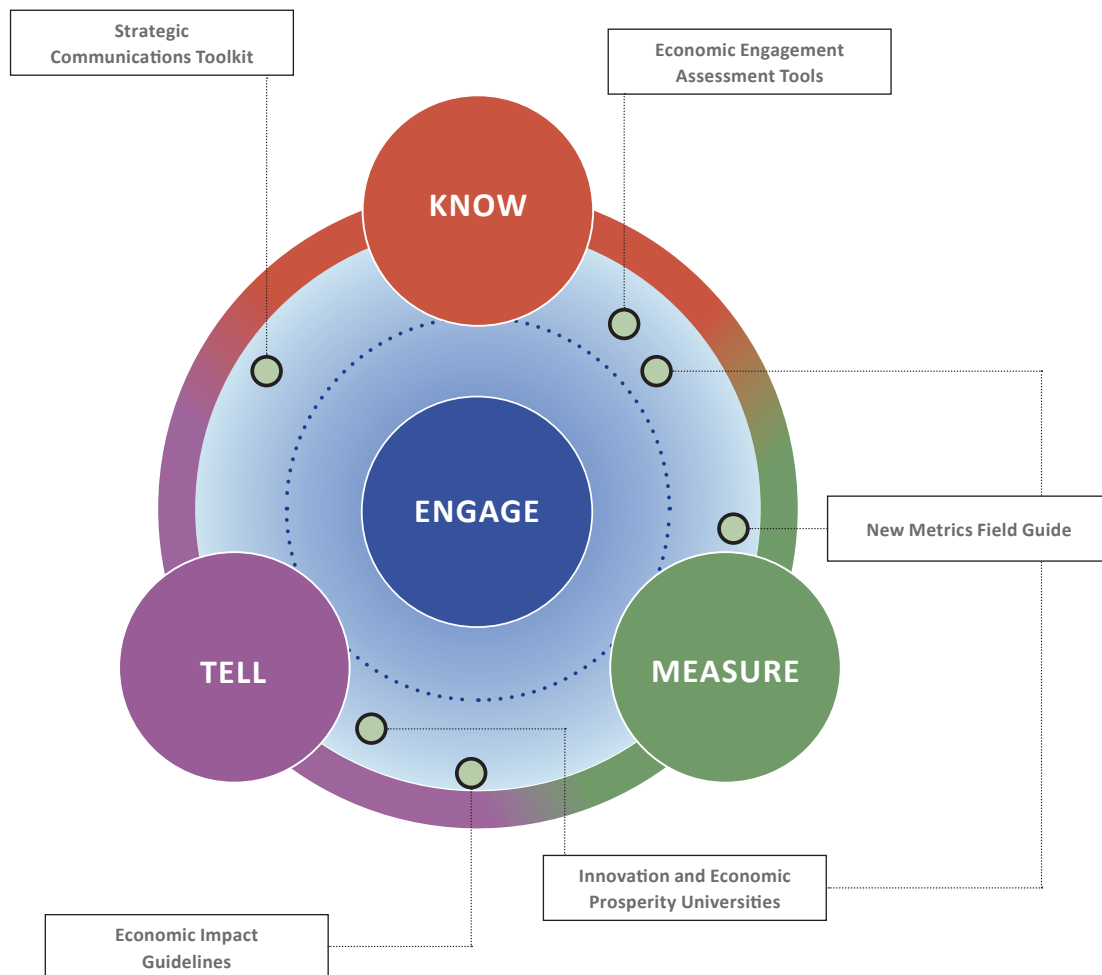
Strategic Communications Toolkit

Economic Engagement Assessment Tools

KNOW

ENGAGE

New Metrics Field Guide

TELL

MEASURE

Innovation and Economic Prosperity Universities

Economic Impact Guidelines